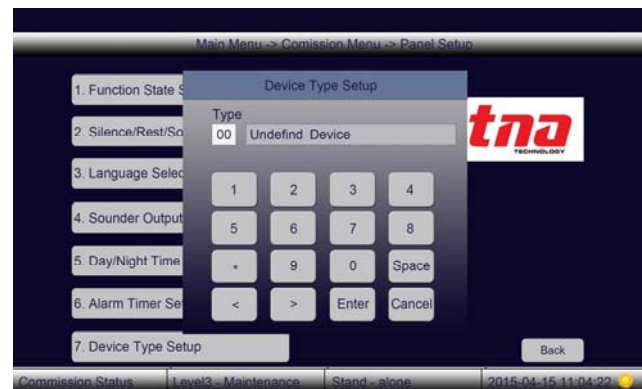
Main Menu -> Comission Menu -> Panel Setup

1. Function State S

2. Silence/Rest/So

3. Language Selec

4. Sounder Output

5. Day/Night Time

6. Alarm Timer Se

7. Device Type Setup

Device Type Setup

Type

00 Undefind Device

| 1 | 2 | 3 | 4 |
|---|---|---|---|
| 5 | 6 | 7 | 8 |
| . | 9 | 0 | Space |
| < | > | Enter | Cancel |

tna

TECHNOLOGY

Back

Commission Status | Level3 - Maintenance | Stand - alone | 2015-04-15 11:04:22